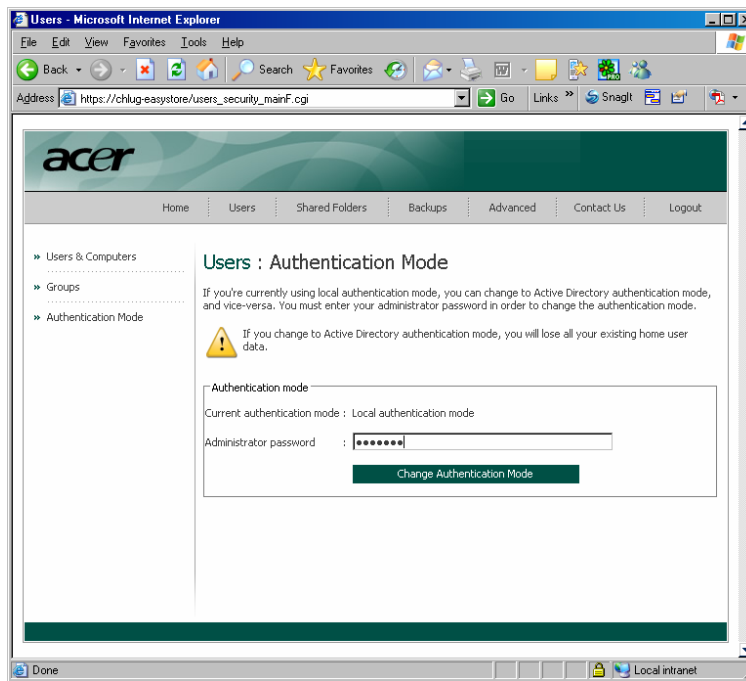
Users - Microsoft Internet Explorer

File Edit View Favorites Tools Help

Back Search Favorites

Address https://chlug-easystore/users_security_mainF.cgi Go Links » SnagIt

acer

Home Users Shared Folders Backups Advanced Contact Us Logout

» Users & Computers
» Groups
» Authentication Mode

Users : Authentication Mode

If you're currently using local authentication mode, you can change to Active Directory authentication mode, and vice-versa. You must enter your administrator password in order to change the authentication mode.

If you change to Active Directory authentication mode, you will lose all your existing home user data.

Authentication mode

Current authentication mode : Local authentication mode

Administrator password : •••••••

Change Authentication Mode

Done Local intranet